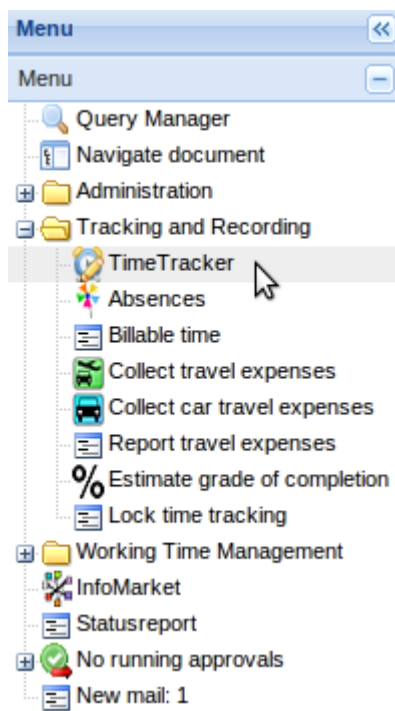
Menu
«
Menu
–
Query Manager
Navigate document
Administration
Tracking and Recording
TimeTracker
Absences
Billable time
Collect travel expenses
Collect car travel expenses
Report travel expenses
Estimate grade of completion
Lock time tracking
Working Time Management
InfoMarket
Statusreport
No running approvals
New mail: 1